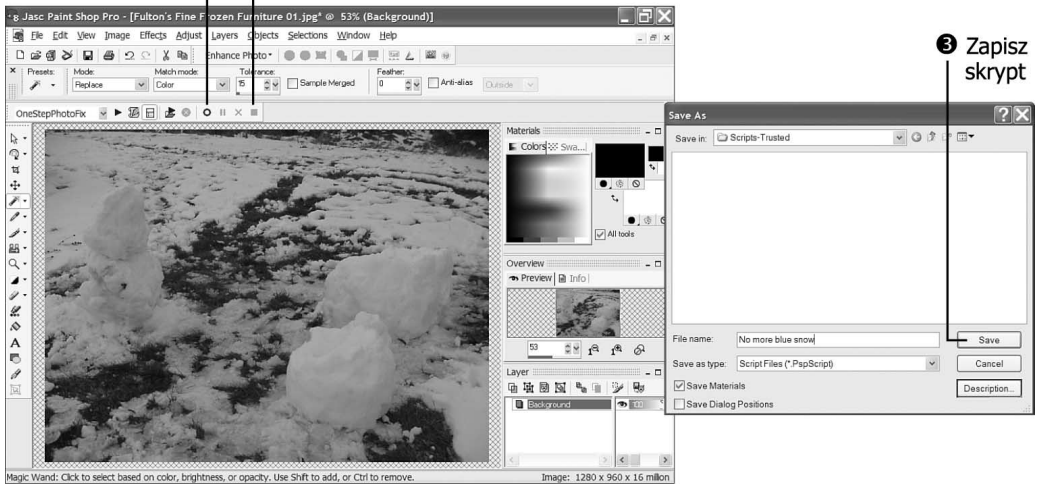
Jasc Paint Shop Pro - [Fulton's Fine Frozen Furniture 01.jpg* @ 53% (Background)]

File Edit View Image Effects Adjust Layers Objects Selections Window Help

Enhance Photo

Presets: Mode: Replace Match mode: Color Tolerance: 15 Sample Merged Feather: 0 Anti-alias Outside

OneStepPhotoFix

❸ Zapisz skrypt

Materials

Colors Swa...

All tools

Overview

Preview Info

53

Layer

Background

Save As

Save in: Scripts-Trusted

File name: No more blue snow

Save

Save as type: Script Files (*.PspScript)

Cancel

Save Materials

Description...

Save Dialog Positions

Magic Wand: Click to select based on color, brightness, or opacity. Use Shift to add, or Ctrl to remove.

Image: 1280 x 960 x 16 million